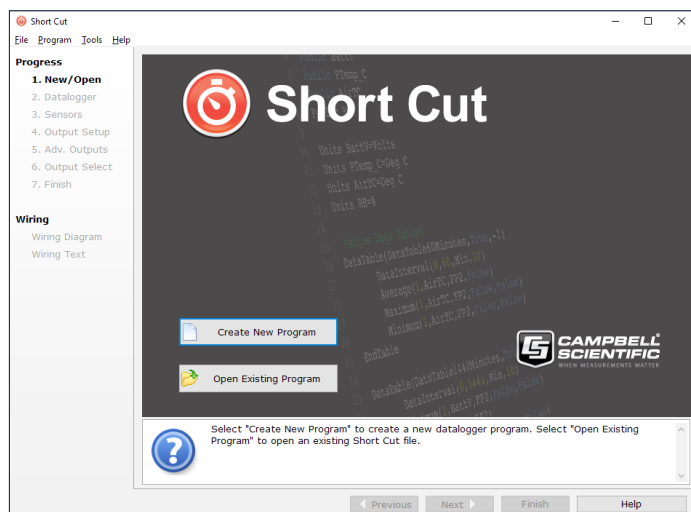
Short Cut

File Program Tools Help

Progress
1. New/Open
2. Datalogger
3. Sensors
4. Output Setup
5. Adv. Outputs
6. Output Select
7. Finish

Wiring
Wiring Diagram
Wiring Text

Short Cut

Public BattV
Public PTemp_C
Public AirTC

Units BattV=Volts
Units PTemp_C=Deg C
Units AirTC=Deg C
Units RH=%

Define Data Tables
DataTable(DataTable60Minutes,True,-1)
DataInterval(0,60,Min,10)
Average(1,AirTC,FP2,False)
Maximum(1,AirTC,FP2,False,False)
Minimum(1,AirTC,FP2,False,False)
EndTable

DataTable(DataTable24(Minutes,
DataInterval(0,1440,Min,10)
(1,BattV,FP2,False,False)

Create New Program

Open Existing Program

CAMPBELL SCIENTIFIC
WHEN MEASUREMENTS MATTER

Select "Create New Program" to create a new datalogger program. Select "Open Existing Program" to open an existing Short Cut file.

Previous Next Finish Help